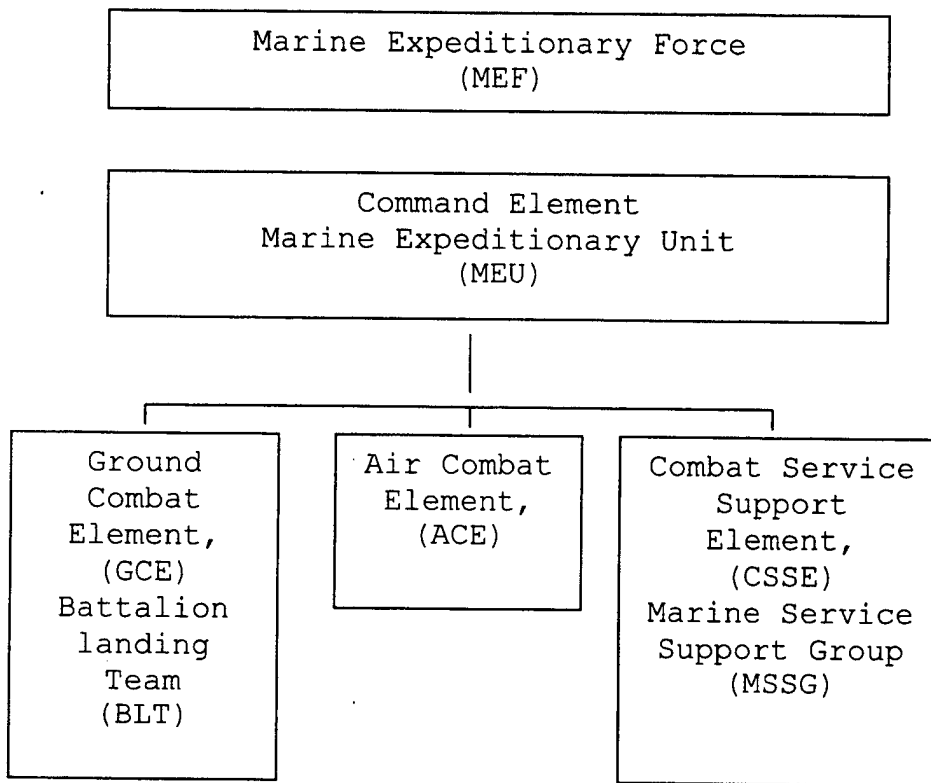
Marine Expeditionary Force
(MEF)

Command Element
Marine Expeditionary Unit
(MEU)

Ground Combat Element, (GCE) Battalion landing Team (BLT)

Air Combat Element, (ACE)

Combat Service Support Element, (CSSE) Marine Service Support Group (MSSG)